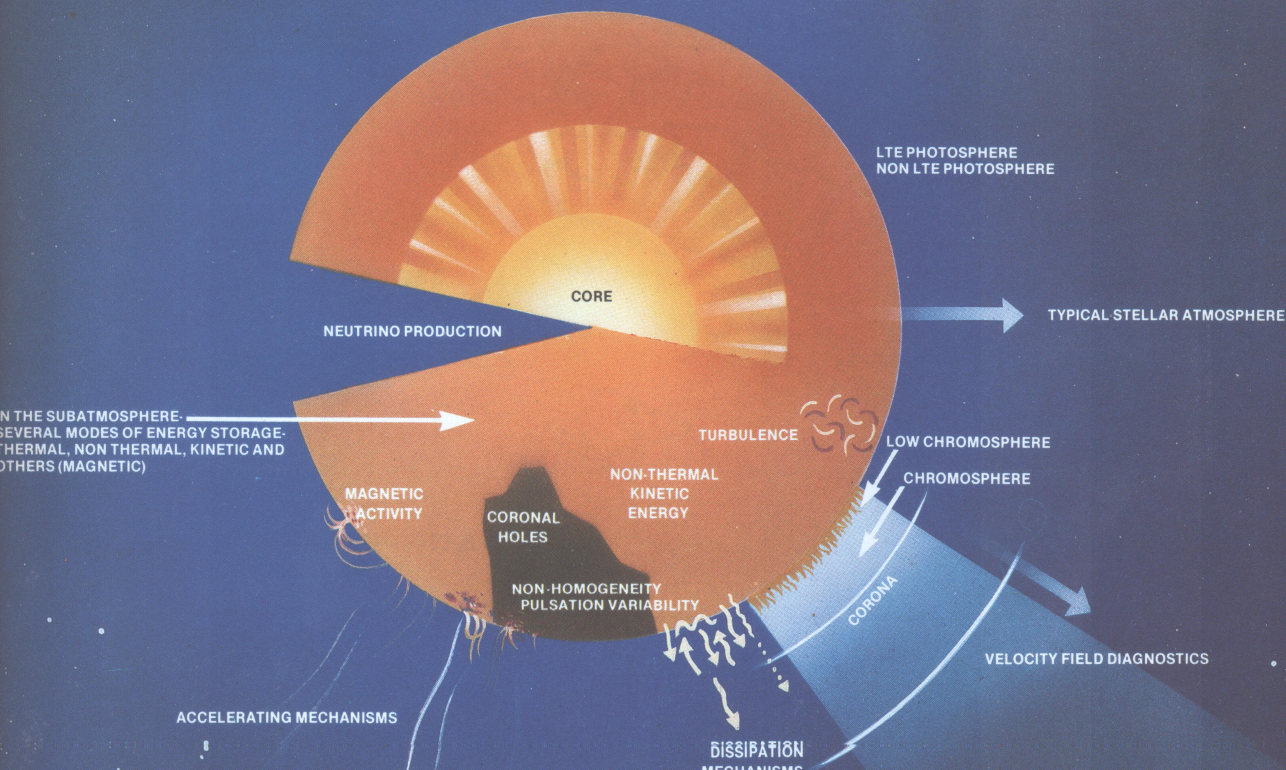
LTE PHOTOSPHERE
NON LTE PHOTOSPHERE

CORE

TYPICAL STELLAR ATMOSPHERE

NEUTRINO PRODUCTION

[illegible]N THE SUBATMOSPHERE-
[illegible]EVERAL MODES OF ENERGY STORAGE-
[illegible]HERMAL, NON THERMAL, KINETIC AND
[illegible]THERS (MAGNETIC)

TURBULENCE

LOW CHROMOSPHERE

CHROMOSPHERE

MAGNETIC ACTIVITY

CORONAL HOLES

NON-THERMAL KINETIC ENERGY

NON-HOMOGENEITY
PULSATION VARIABILITY

CORONA

VELOCITY FIELD DIAGNOSTICS

ACCELERATING MECHANISMS

DISSIPATION
MECHANISMS